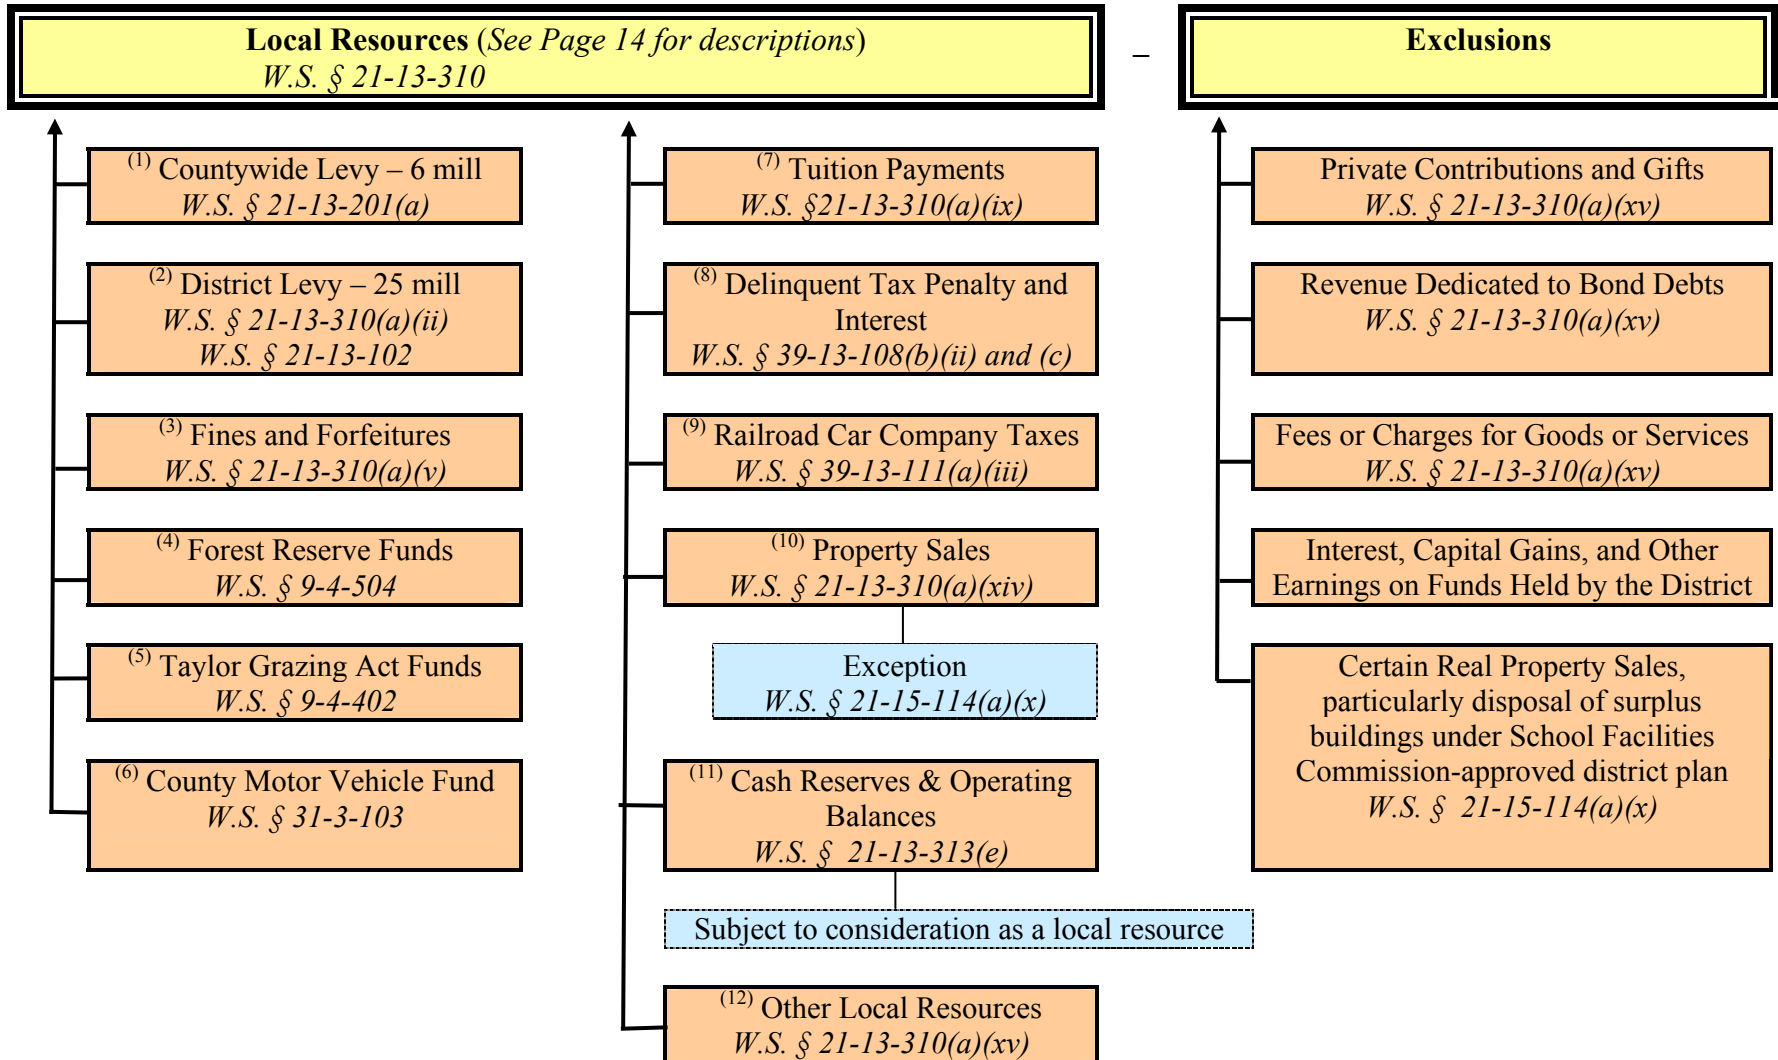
Local Resources (See Page 14 for descriptions)
W.S. § 21-13-310

–

Exclusions

(1) Countywide Levy – 6 mill
W.S. § 21-13-201(a)

(2) District Levy – 25 mill
W.S. § 21-13-310(a)(ii)
W.S. § 21-13-102

(3) Fines and Forfeitures
W.S. § 21-13-310(a)(v)

(4) Forest Reserve Funds
W.S. § 9-4-504

(5) Taylor Grazing Act Funds
W.S. § 9-4-402

(6) County Motor Vehicle Fund
W.S. § 31-3-103

(7) Tuition Payments
W.S. §21-13-310(a)(ix)

(8) Delinquent Tax Penalty and Interest
W.S. § 39-13-108(b)(ii) and (c)

(9) Railroad Car Company Taxes
W.S. § 39-13-111(a)(iii)

(10) Property Sales
W.S. § 21-13-310(a)(xiv)

Exception
W.S. § 21-15-114(a)(x)

(11) Cash Reserves & Operating Balances
W.S. § 21-13-313(e)

Subject to consideration as a local resource

(12) Other Local Resources
W.S. § 21-13-310(a)(xv)

Private Contributions and Gifts
W.S. § 21-13-310(a)(xv)

Revenue Dedicated to Bond Debts
W.S. § 21-13-310(a)(xv)

Fees or Charges for Goods or Services
W.S. § 21-13-310(a)(xv)

Interest, Capital Gains, and Other Earnings on Funds Held by the District

Certain Real Property Sales, particularly disposal of surplus buildings under School Facilities Commission-approved district plan
W.S. § 21-15-114(a)(x)